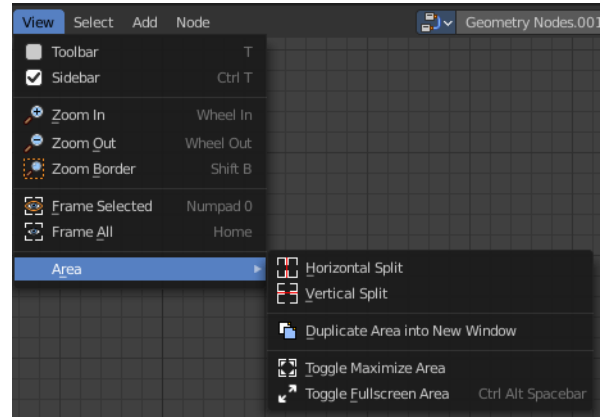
View Select Add Node

Geometry Nodes.001

Toolbar T
Sidebar Ctrl T

Zoom In Wheel In
Zoom Out Wheel Out
Zoom Border Shift B

Frame Selected Numpad 0
Frame All Home

Area

Horizontal Split
Vertical Split

Duplicate Area into New Window

Toggle Maximize Area
Toggle Fullscreen Area Ctrl Alt Spacebar